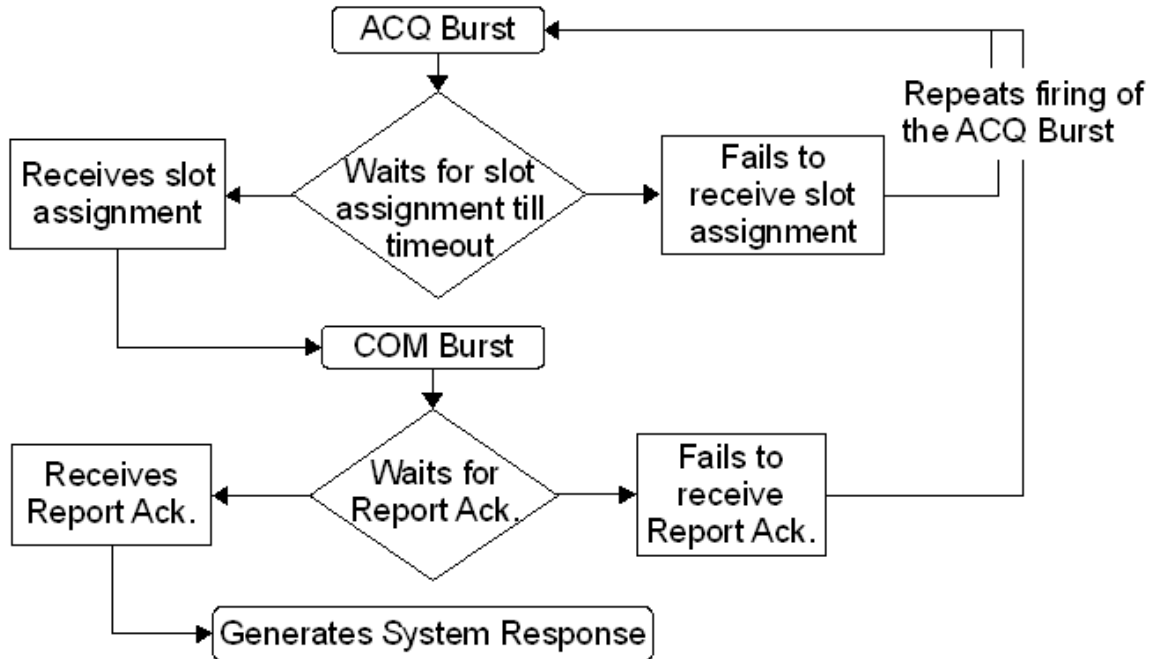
ACQ Burst

Repeats firing of the ACQ Burst

Receives slot assignment

Waits for slot assignment till timeout

Fails to receive slot assignment

COM Burst

Receives Report Ack.

Waits for Report Ack.

Fails to receive Report Ack.

Generates System Response